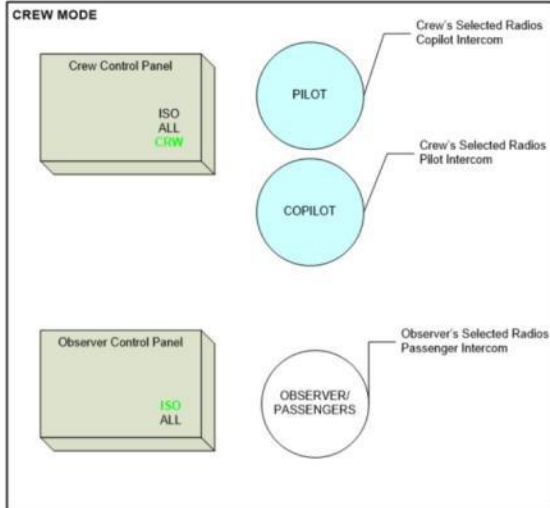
CREW MODE

Crew Control Panel

ISO
ALL
CRW

PILOT

Crew's Selected Radios
Copilot Intercom

COPILOT

Crew's Selected Radios
Pilot Intercom

Observer Control Panel

ISO
ALL

OBSERVER/
PASSENGERS

Observer's Selected Radios
Passenger Intercom